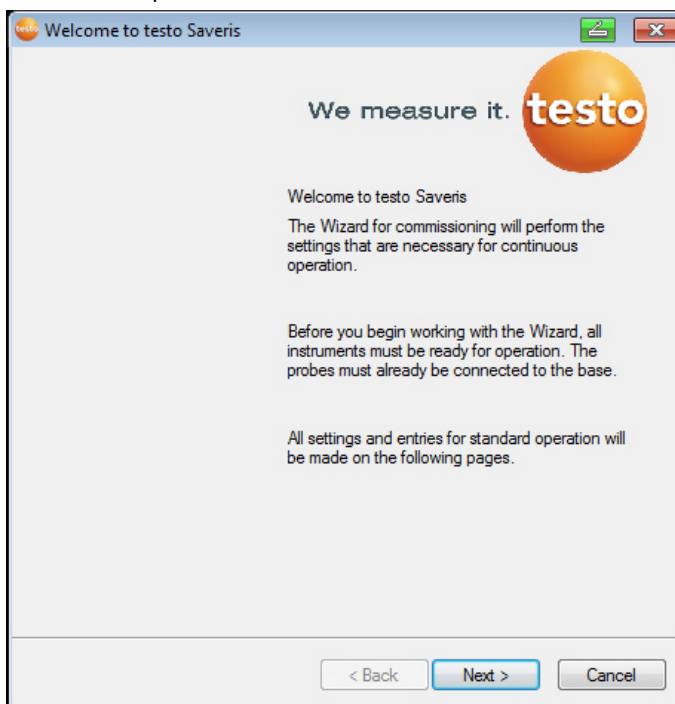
Welcome to testo Saveris

We measure it. testo

Welcome to testo Saveris

The Wizard for commissioning will perform the settings that are necessary for continuous operation.

Before you begin working with the Wizard, all instruments must be ready for operation. The probes must already be connected to the base.

All settings and entries for standard operation will be made on the following pages.

< Back Next > Cancel